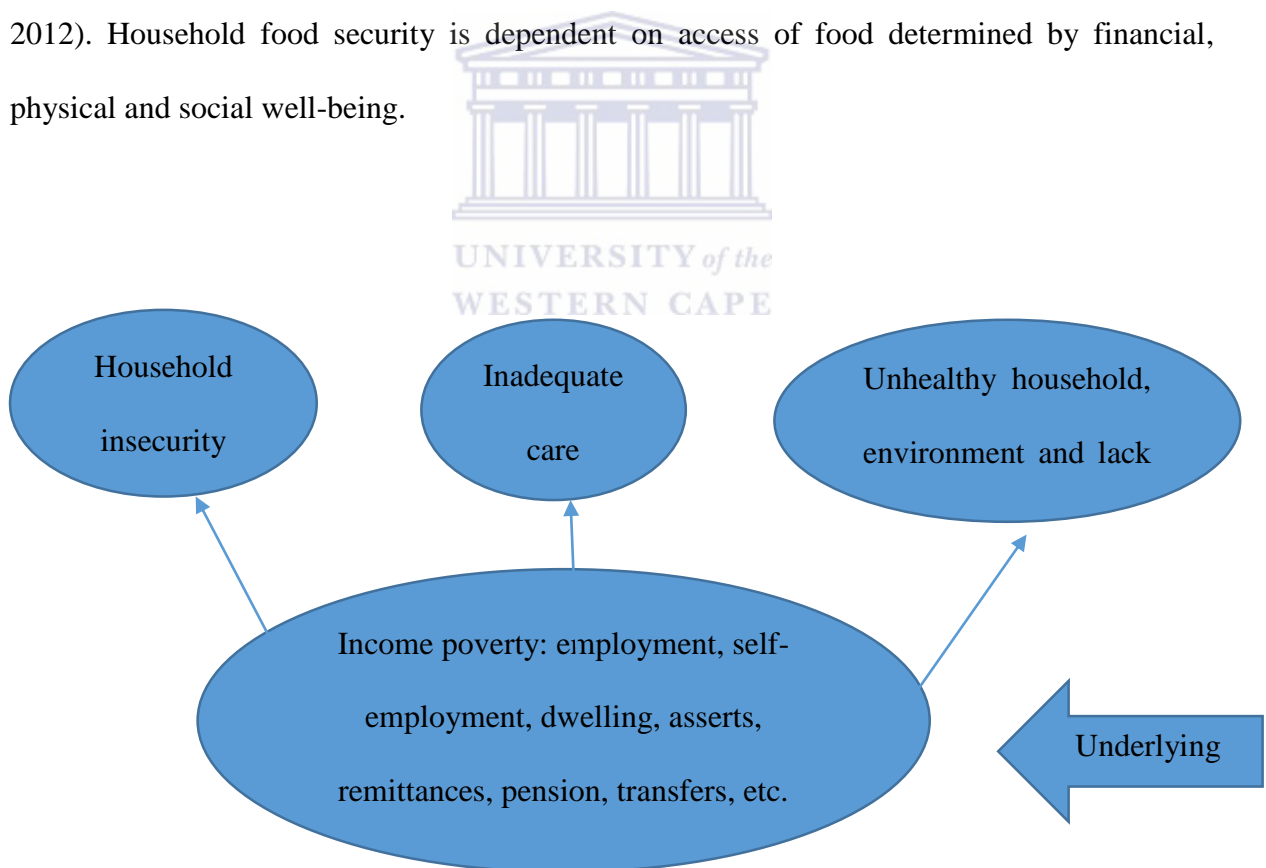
2012). Household food security is dependent on access of food determined by financial, physical and social well-being.

UNIVERSITY of the
WESTERN CAPE

Household insecurity

Inadequate care

Unhealthy household, environment and lack

Income poverty: employment, self-employment, dwelling, asserts, remittances, pension, transfers, etc.

Underlying